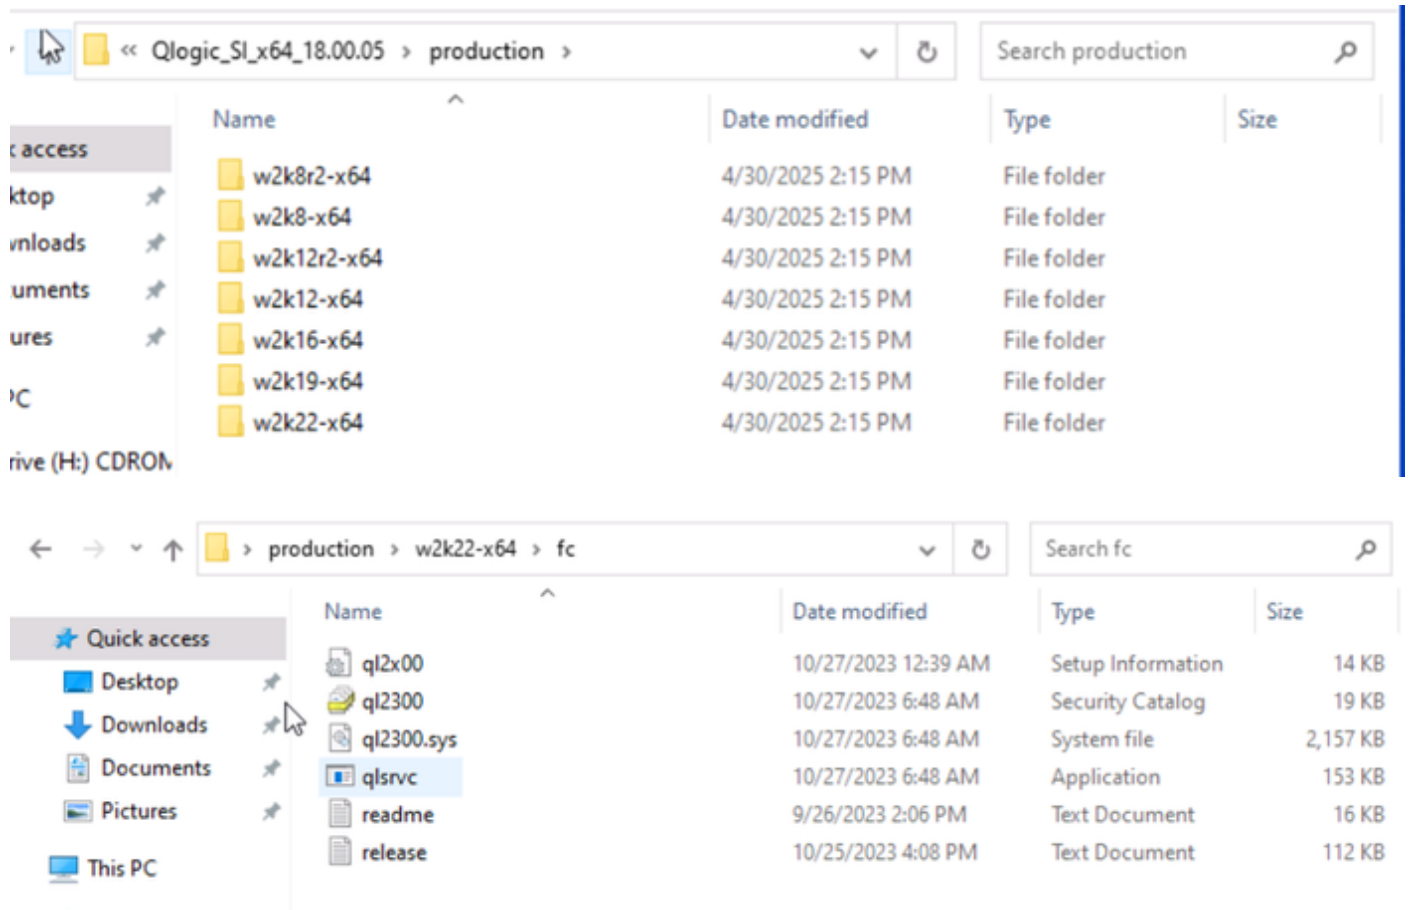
« Qlogic_SI_x64_18.00.05 › production ›

Search production

access
ktop
vnloads
uments
ures
C
rive (H:) CDRON

| Name | Date modified | Type | Size |
|---|---|---|---|
| w2k8r2-x64 | 4/30/2025 2:15 PM | File folder | |
| w2k8-x64 | 4/30/2025 2:15 PM | File folder | |
| w2k12r2-x64 | 4/30/2025 2:15 PM | File folder | |
| w2k12-x64 | 4/30/2025 2:15 PM | File folder | |
| w2k16-x64 | 4/30/2025 2:15 PM | File folder | |
| w2k19-x64 | 4/30/2025 2:15 PM | File folder | |
| w2k22-x64 | 4/30/2025 2:15 PM | File folder | |

› production › w2k22-x64 › fc

Search fc

Quick access
Desktop
Downloads
Documents
Pictures
This PC

| Name | Date modified | Type | Size |
|---|---|---|---|
| ql2x00 | 10/27/2023 12:39 AM | Setup Information | 14 KB |
| ql2300 | 10/27/2023 6:48 AM | Security Catalog | 19 KB |
| ql2300.sys | 10/27/2023 6:48 AM | System file | 2,157 KB |
| qlsrvc | 10/27/2023 6:48 AM | Application | 153 KB |
| readme | 9/26/2023 2:06 PM | Text Document | 16 KB |
| release | 10/25/2023 4:08 PM | Text Document | 112 KB |